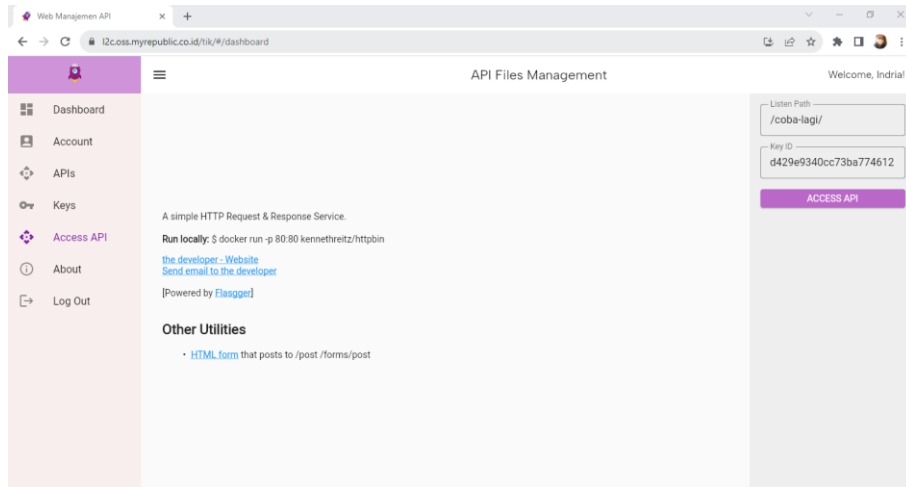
Web Manajemen API × +

l2c.oss.myrepublic.co.id/tik/#/dashboard

API Files Management

Welcome, Indrial

Dashboard
Account
APIs
Keys
Access API
About
Log Out

A simple HTTP Request & Response Service.

**Run locally:** $ docker run -p 80:80 kennethreitz/httpbin

the developer - Website
Send email to the developer

[Powered by Flasgger]

Other Utilities

• HTML form that posts to /post /forms/post

Listen Path
/coba-lagi/

Key ID
d429e9340cc73ba774612

ACCESS API